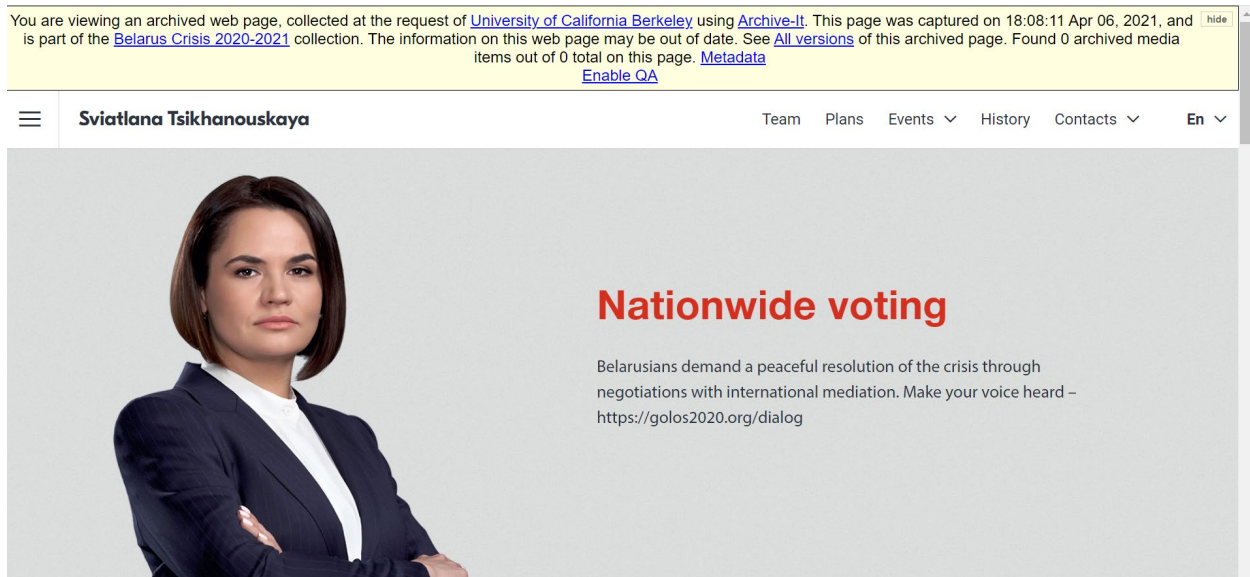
You are viewing an archived web page, collected at the request of University of California Berkeley using Archive-It. This page was captured on 18:08:11 Apr 06, 2021, and is part of the Belarus Crisis 2020-2021 collection. The information on this web page may be out of date. See All versions of this archived page. Found 0 archived media items out of 0 total on this page. Metadata
Enable QA

hide

Sviatlana Tsikhanouskaya

Team Plans Events History Contacts En

Nationwide voting

Belarusians demand a peaceful resolution of the crisis through negotiations with international mediation. Make your voice heard – https://golos2020.org/dialog